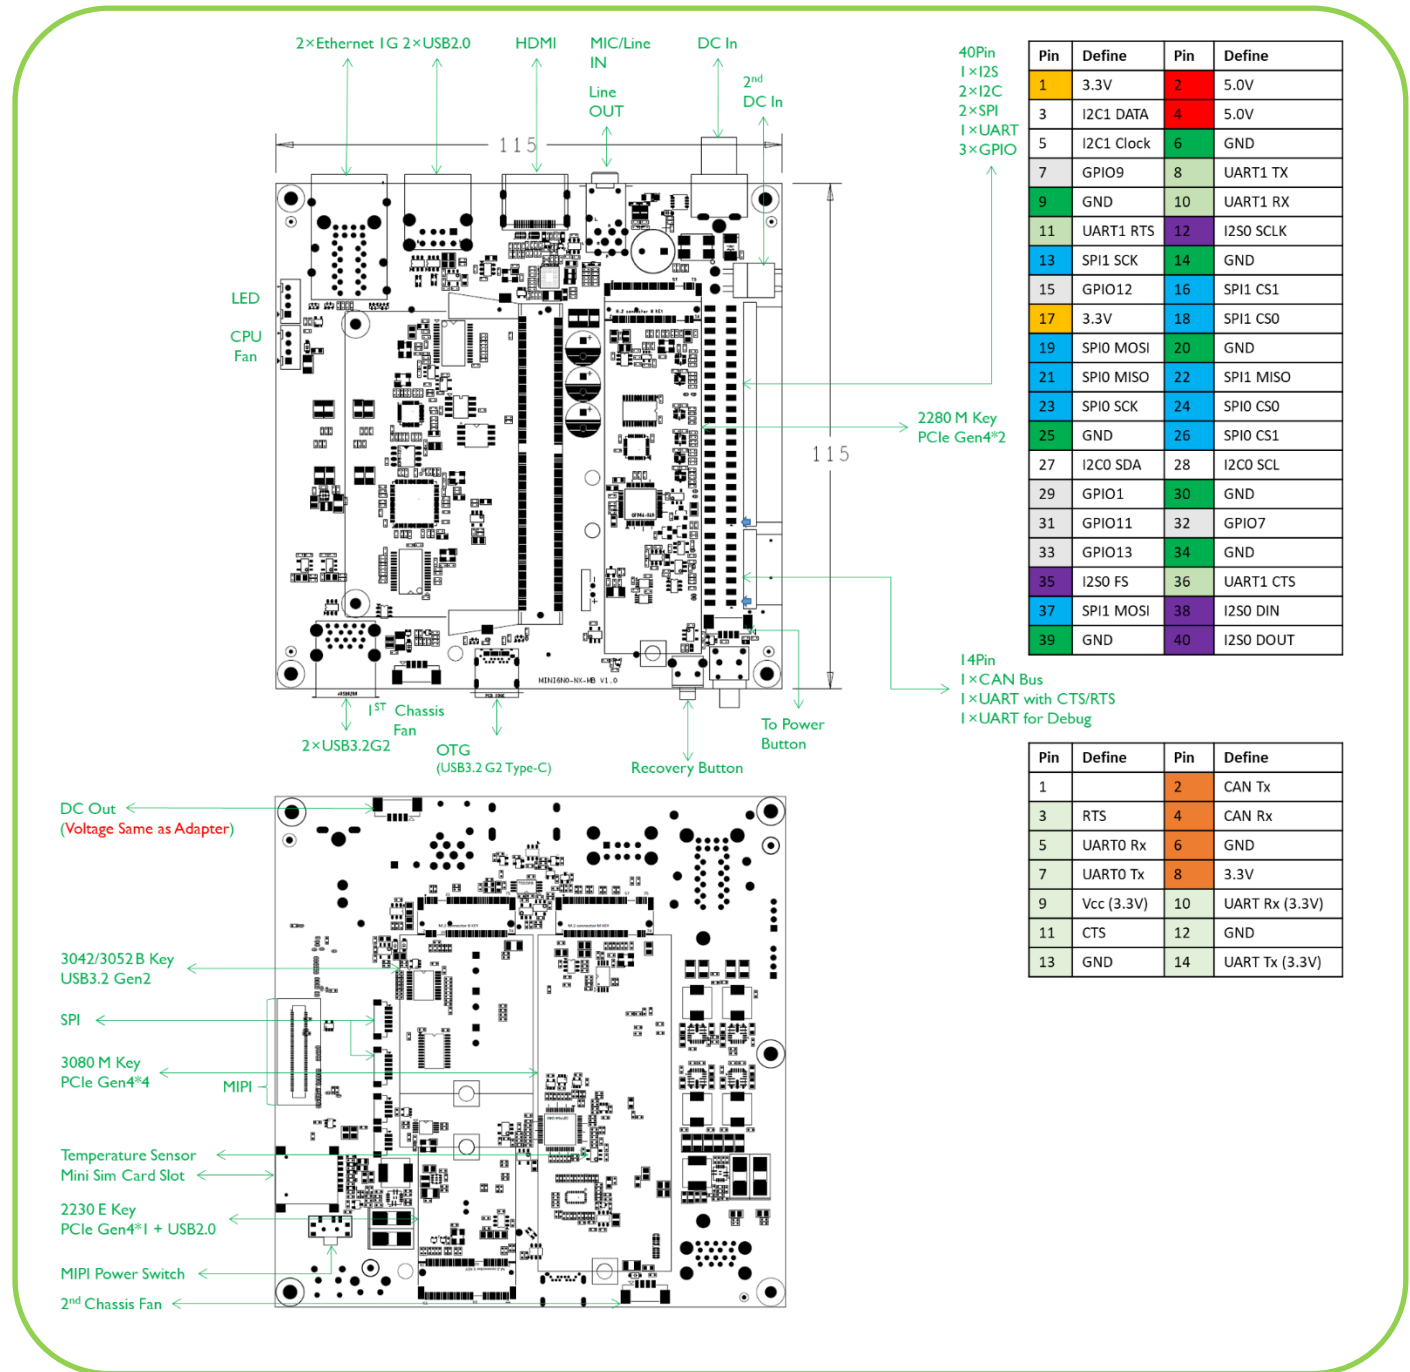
2×Ethernet 1G 2×USB2.0

HDMI

MIC/Line IN

Line OUT

DC In

2$^{nd}$ DC In

115

115

LED

CPU Fan

40Pin
1×I2S
2×I2C
2×SPI
1×UART
3×GPIO

2280 M Key
PCIe Gen4*2

14Pin
1×CAN Bus
1×UART with CTS/RTS
1×UART for Debug

To Power Button

Recovery Button

OTG
(USB3.2 G2 Type-C)

1$^{ST}$ Chassis Fan

2×USB3.2G2

MINI6NO-NX-MB V1.0

| Pin | Define | Pin | Define |
|---|---|---|---|
| 1 | 3.3V | 2 | 5.0V |
| 3 | I2C1 DATA | 4 | 5.0V |
| 5 | I2C1 Clock | 6 | GND |
| 7 | GPIO9 | 8 | UART1 TX |
| 9 | GND | 10 | UART1 RX |
| 11 | UART1 RTS | 12 | I2S0 SCLK |
| 13 | SPI1 SCK | 14 | GND |
| 15 | GPIO12 | 16 | SPI1 CS1 |
| 17 | 3.3V | 18 | SPI1 CS0 |
| 19 | SPI0 MOSI | 20 | GND |
| 21 | SPI0 MISO | 22 | SPI1 MISO |
| 23 | SPI0 SCK | 24 | SPI0 CS0 |
| 25 | GND | 26 | SPI0 CS1 |
| 27 | I2C0 SDA | 28 | I2C0 SCL |
| 29 | GPIO1 | 30 | GND |
| 31 | GPIO11 | 32 | GPIO7 |
| 33 | GPIO13 | 34 | GND |
| 35 | I2S0 FS | 36 | UART1 CTS |
| 37 | SPI1 MOSI | 38 | I2S0 DIN |
| 39 | GND | 40 | I2S0 DOUT |

| Pin | Define | Pin | Define |
|---|---|---|---|
| 1 | | 2 | CAN Tx |
| 3 | RTS | 4 | CAN Rx |
| 5 | UART0 Rx | 6 | GND |
| 7 | UART0 Tx | 8 | 3.3V |
| 9 | Vcc (3.3V) | 10 | UART Rx (3.3V) |
| 11 | CTS | 12 | GND |
| 13 | GND | 14 | UART Tx (3.3V) |

DC Out
(Voltage Same as Adapter)

3042/3052 B Key
USB3.2 Gen2

SPI

3080 M Key
PCIe Gen4*4

MIPI

Temperature Sensor
Mini Sim Card Slot

2230 E Key
PCIe Gen4*1 + USB2.0

MIPI Power Switch

2$^{nd}$ Chassis Fan